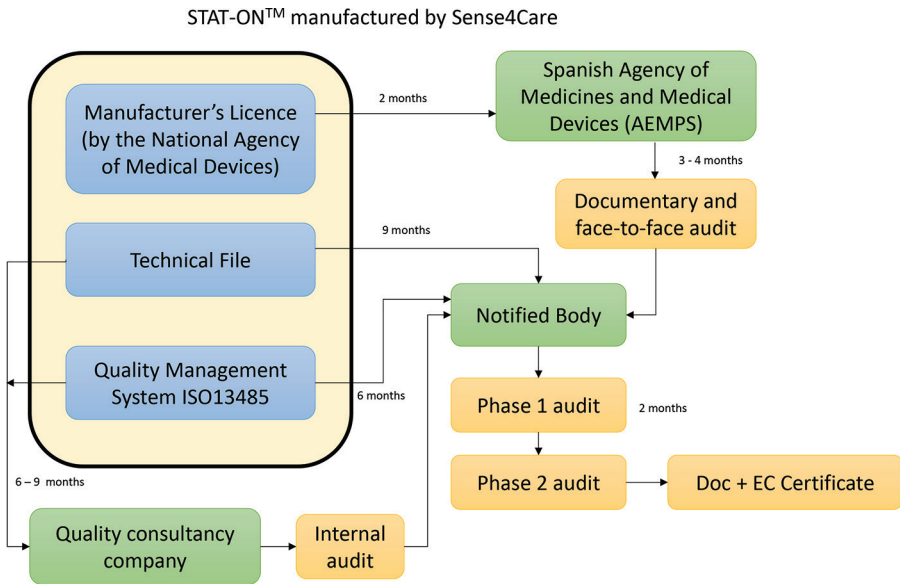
STAT-ON$^{TM}$ manufactured by Sense4Care

Manufacturer's Licence (by the National Agency of Medical Devices)

2 months

Spanish Agency of Medicines and Medical Devices (AEMPS)

3 - 4 months

Documentary and face-to-face audit

Technical File

9 months

Notified Body

Quality Management System ISO13485

6 months

Phase 1 audit

2 months

Phase 2 audit

Doc + EC Certificate

6 – 9 months

Quality consultancy company

Internal audit